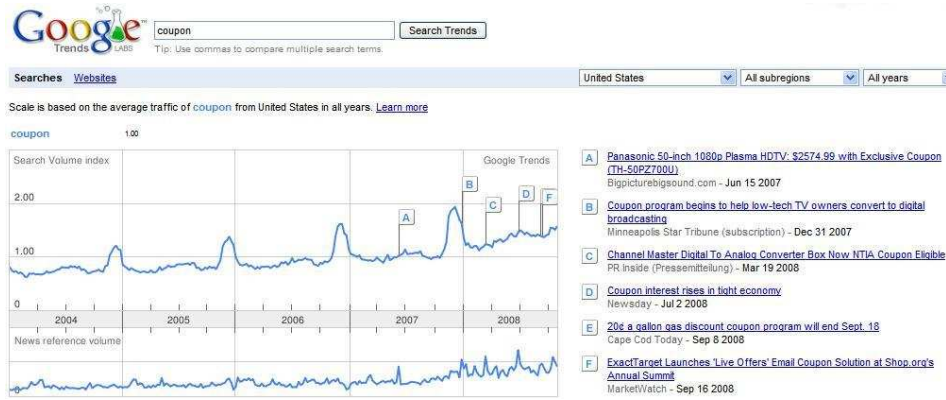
Google Trends LABS

coupon

Search Trends

Tip: Use commas to compare multiple search terms.

Searches Websites

United States

All subregions

All years

Scale is based on the average traffic of coupon from United States in all years. Learn more

coupon 1.00

Search Volume index

Google Trends

2.00

1.00

0

A

B

C

D

E

F

2004 2005 2006 2007 2008

News reference volume

A Panasonic 50-inch 1080p Plasma HDTV: $2574.99 with Exclusive Coupon (TH-50PZ700U)
Bigpicturebigsound.com - Jun 15 2007

B Coupon program begins to help low-tech TV owners convert to digital broadcasting
Minneapolis Star Tribune (subscription) - Dec 31 2007

C Channel Master Digital To Analog Converter Box Now NTIA Coupon Eligible
PR Inside (Pressemitteilung) - Mar 19 2008

D Coupon interest rises in tight economy
Newsday - Jul 2 2008

E 20¢ a gallon gas discount coupon program will end Sept. 18
Cape Cod Today - Sep 8 2008

F ExactTarget Launches 'Live Offers' Email Coupon Solution at Shop.org's Annual Summit
MarketWatch - Sep 16 2008